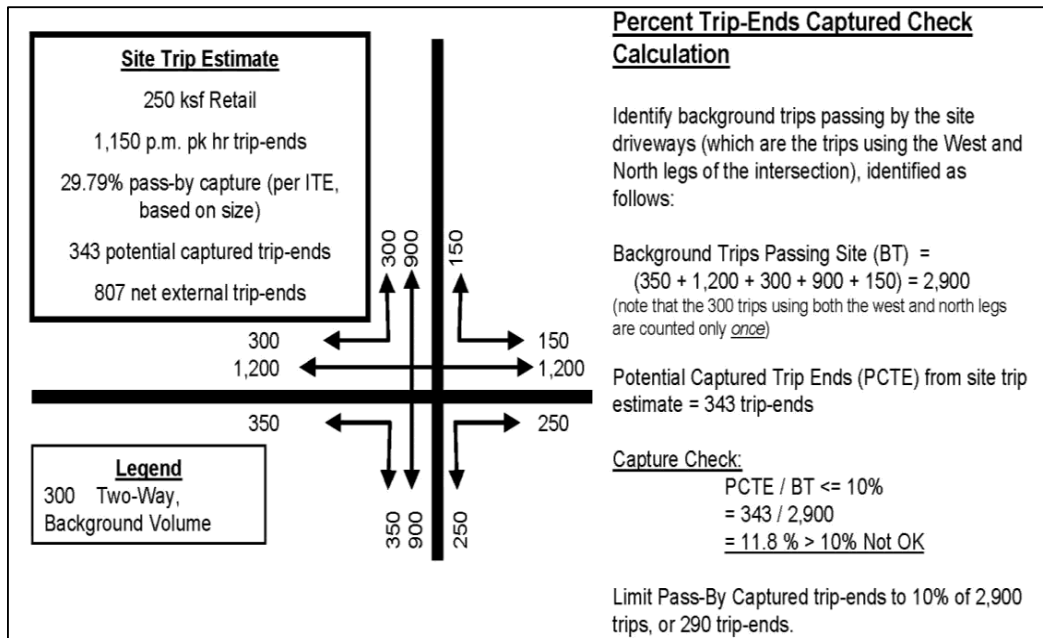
Site Trip Estimate

250 ksf Retail

1,150 p.m. pk hr trip-ends

29.79% pass-by capture (per ITE, based on size)

343 potential captured trip-ends

807 net external trip-ends

300
900
150
300
150
1,200
1,200
350
250
350
900
250

Legend
300 Two-Way, Background Volume

Percent Trip-Ends Captured Check Calculation

Identify background trips passing by the site driveways (which are the trips using the West and North legs of the intersection), identified as follows:

Background Trips Passing Site (BT) = $(350 + 1{,}200 + 300 + 900 + 150) = 2{,}900$
(note that the 300 trips using both the west and north legs are counted only once)

Potential Captured Trip Ends (PCTE) from site trip estimate = 343 trip-ends

Capture Check:
PCTE / BT <= 10%
= 343 / 2,900
= 11.8 % > 10% Not OK

Limit Pass-By Captured trip-ends to 10% of 2,900 trips, or 290 trip-ends.